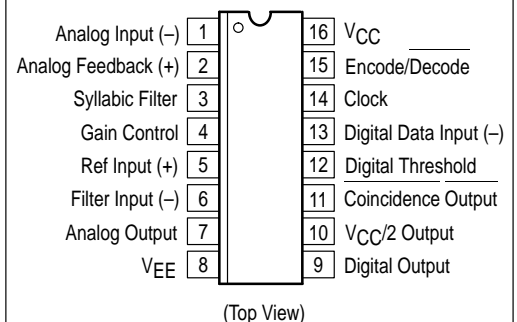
Analog Input (–) 1
Analog Feedback (+) 2
Syllabic Filter 3
Gain Control 4
Ref Input (+) 5
Filter Input (–) 6
Analog Output 7
$V_{EE}$ 8

16 $V_{CC}$
15 Encode/$\overline{\text{Decode}}$
14 Clock
13 Digital Data Input (–)
12 Digital Threshold
11 Coincidence Output
10 $V_{CC}$/2 Output
9 Digital Output

(Top View)